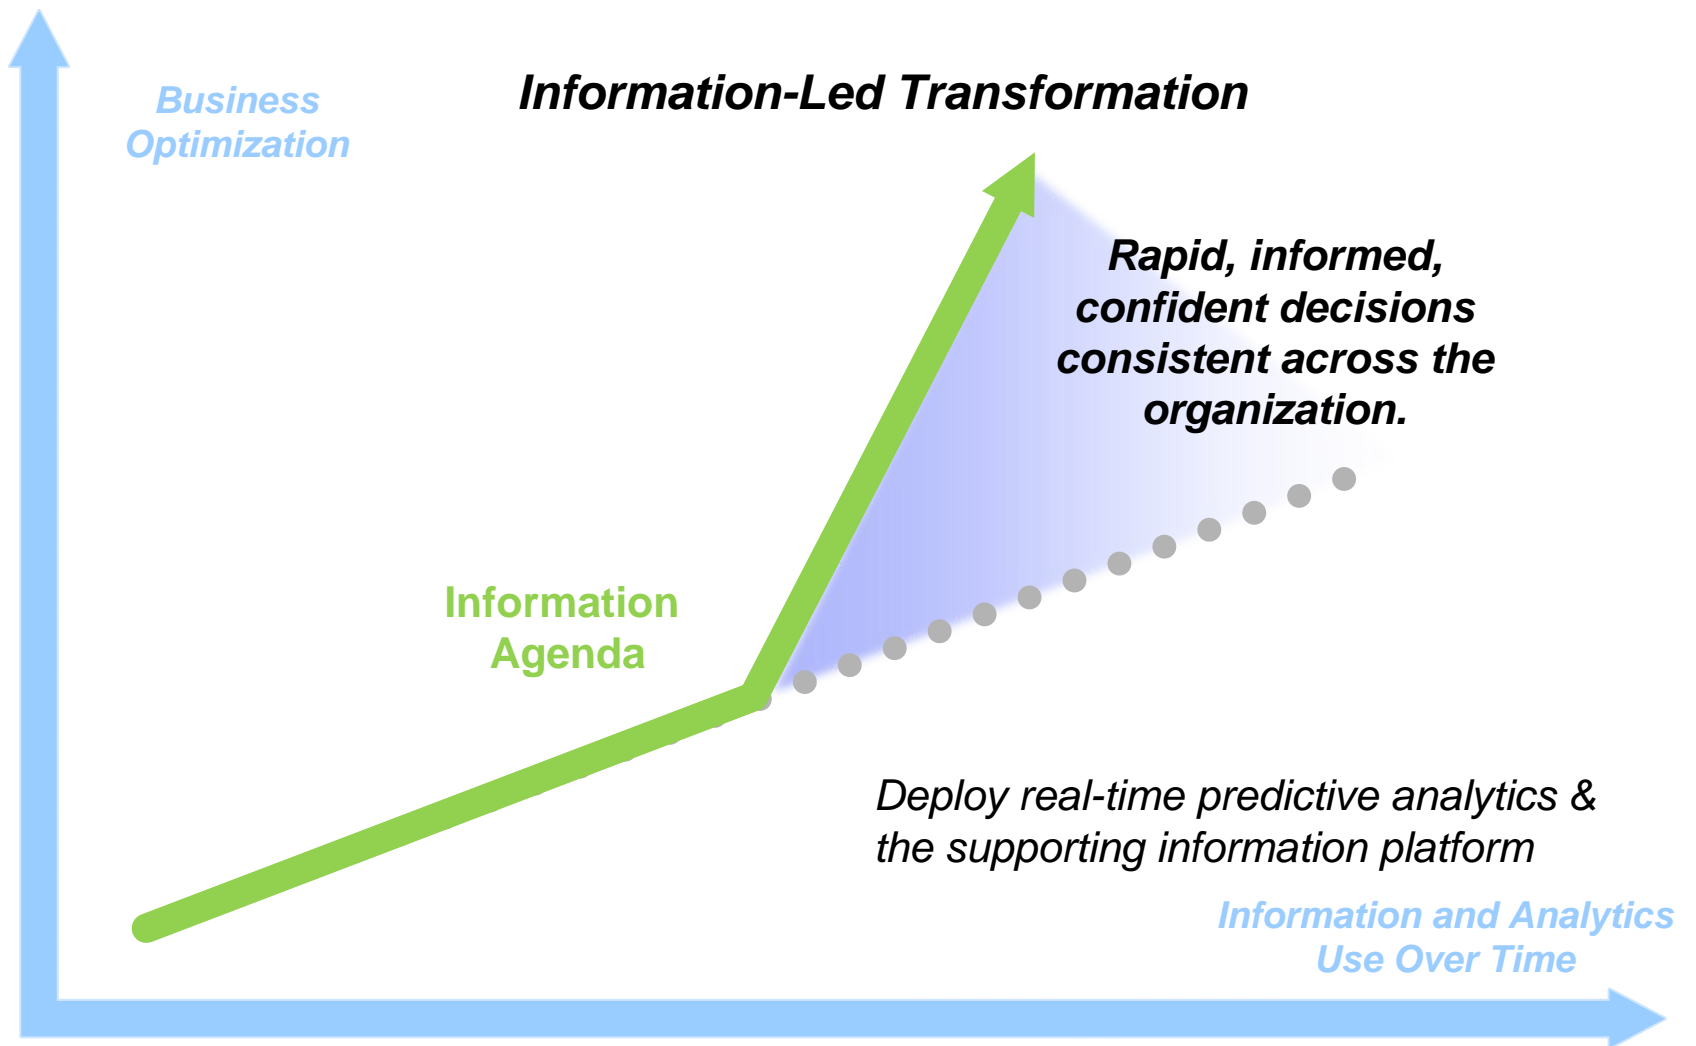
Business Optimization

Information-Led Transformation

Rapid, informed, confident decisions consistent across the organization.

Information Agenda

Deploy real-time predictive analytics & the supporting information platform

Information and Analytics Use Over Time